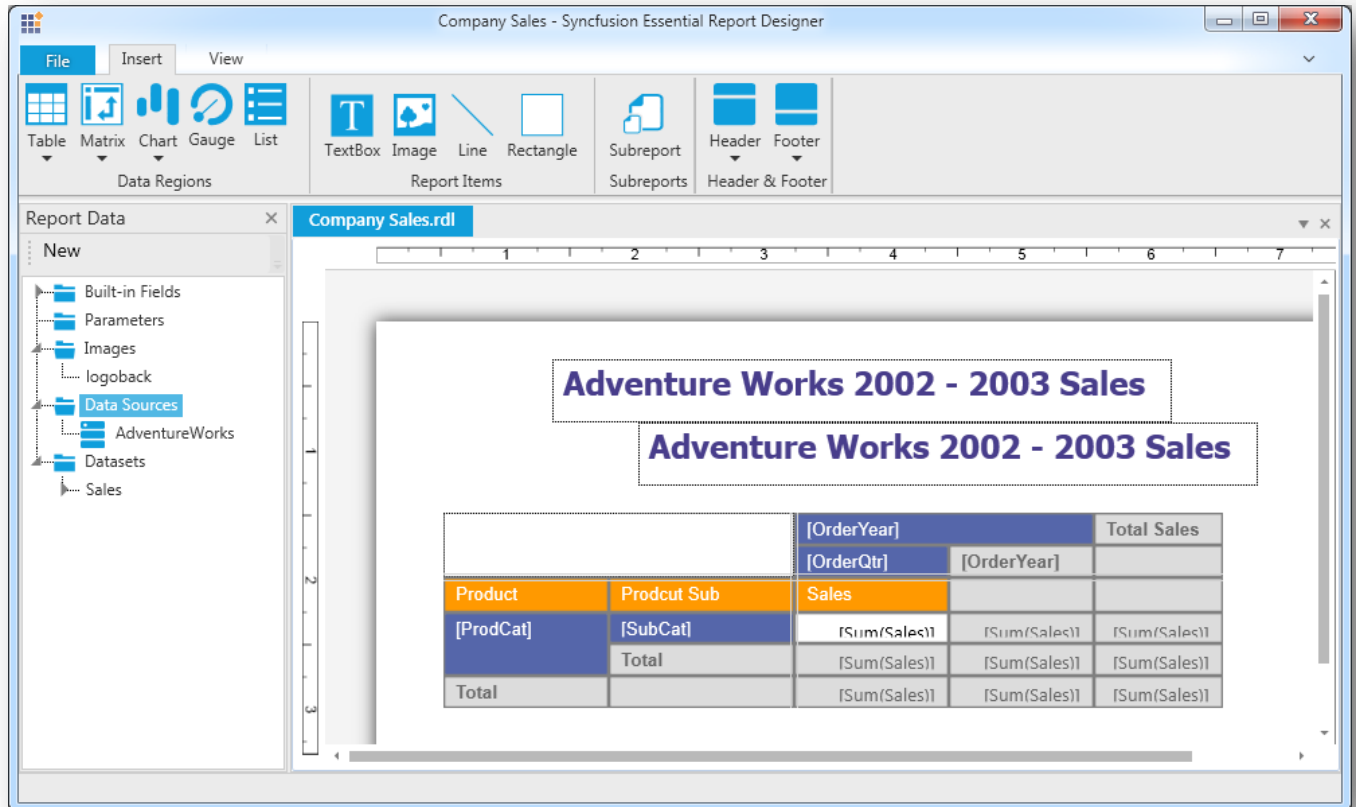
Company Sales - Syncfusion Essential Report Designer

File Insert View

Table Matrix Chart Gauge List
Data Regions

TextBox Image Line Rectangle
Report Items

Subreport
Subreports

Header Footer
Header & Footer

Report Data
New

Built-in Fields
Parameters
Images
logoback
Data Sources
AdventureWorks
Datasets
Sales

Company Sales.rdl

1 2 3 4 5 6 7

Adventure Works 2002 - 2003 Sales

Adventure Works 2002 - 2003 Sales

|  |  | [OrderYear] |  | Total Sales |
|---|---|---|---|---|
|  |  | [OrderQtr] | [OrderYear] |  |
| Product | Prodcut Sub | Sales |  |  |
| [ProdCat] | [SubCat] | [Sum(Sales)] | [Sum(Sales)] | [Sum(Sales)] |
|  | Total | [Sum(Sales)] | [Sum(Sales)] | [Sum(Sales)] |
| Total |  | [Sum(Sales)] | [Sum(Sales)] | [Sum(Sales)] |